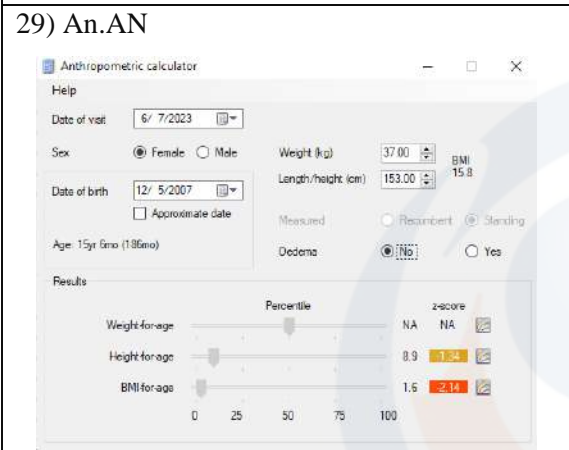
29) An.AN

Anthropometric calculator

Help

Date of visit 6/ 7/2023

Sex Female Male

Date of birth 12/ 5/2007

Approximate date

Age: 15yr 6mo (186mo)

Weight (kg) 37.00

Length/height (cm) 153.00

BMI 15.8

Measured Recumbent Standing

Oedema No Yes

Results

Percentile

z-score

Weight-for-age NA NA

Height-for-age 8.9 -1.34

BMI-for-age 1.6 -2.14

0 25 50 75 100